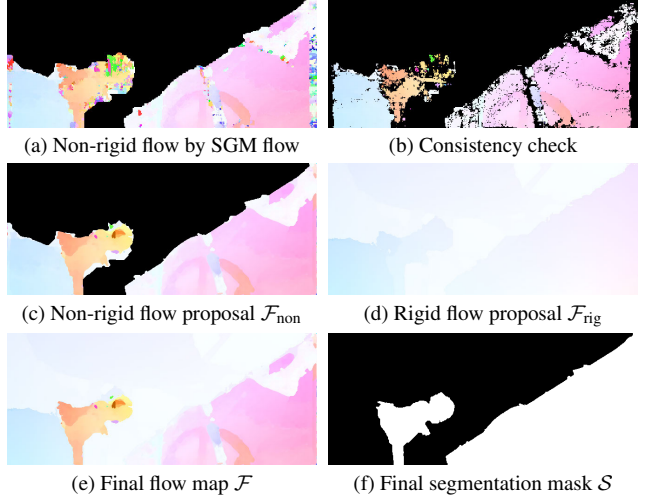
(a) Non-rigid flow by SGM flow

(b) Consistency check

(c) Non-rigid flow proposal $\mathcal{F}_{\text{non}}$

(d) Rigid flow proposal $\mathcal{F}_{\text{rig}}$

(e) Final flow map $\mathcal{F}$

(f) Final segmentation mask $\mathcal{S}$